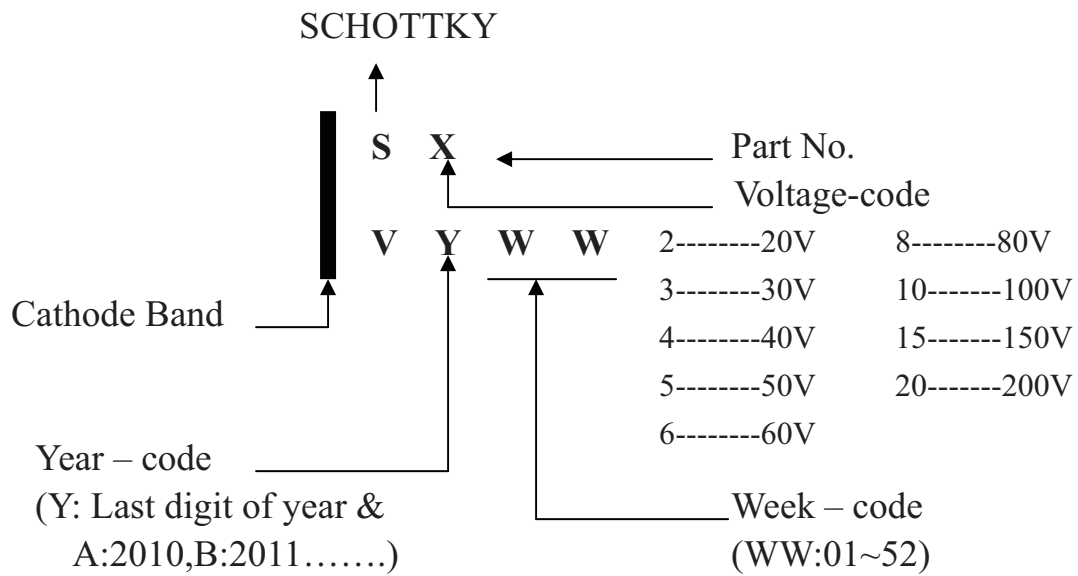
SCHOTTKY

S X

Part No.

Voltage-code

V Y W W

2--------20V 8--------80V
3--------30V 10-------100V
4--------40V 15-------150V
5--------50V 20-------200V
6--------60V

Cathode Band

Year – code
(Y: Last digit of year &
A:2010,B:2011…….)

Week – code
(WW:01~52)